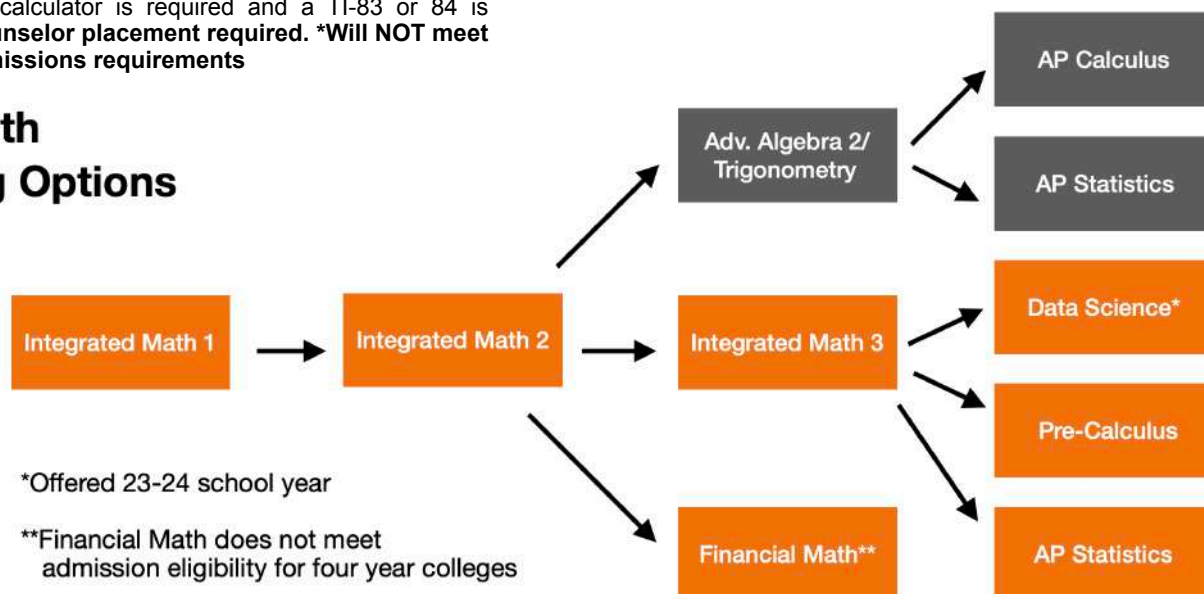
calculator is required and a TI-83 or 84 is
unselor placement required. *Will NOT meet
missions requirements

th
g Options

Integrated Math 1

Integrated Math 2

Adv. Algebra 2/ Trigonometry

Integrated Math 3

Financial Math**

AP Calculus

AP Statistics

Data Science*

Pre-Calculus

AP Statistics

*Offered 23-24 school year

**Financial Math does not meet admission eligibility for four year colleges